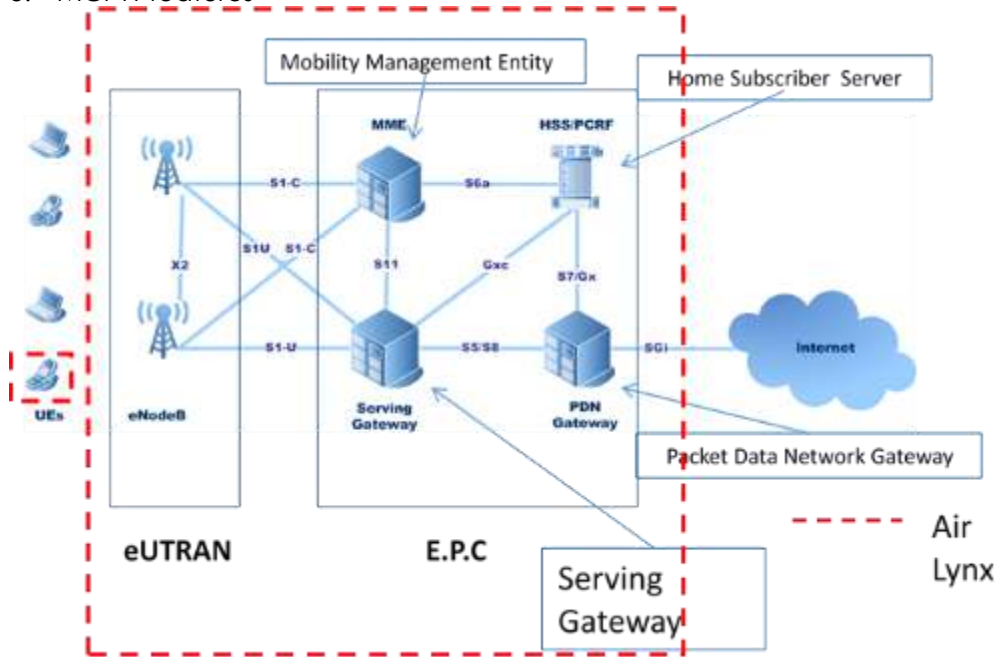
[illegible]

Mobility Management Entity

Home Subscriber Server

MME

HSS/PCRF

S1-C

S6a

S1U

S1-C

X2

S11

Gxc

S7/Gx

S1-U

S5/S8

SGi

Internet

UEs

eNodeB

Serving Gateway

PDN Gateway

Packet Data Network Gateway

Air Lynx

eUTRAN

E.P.C

Serving Gateway